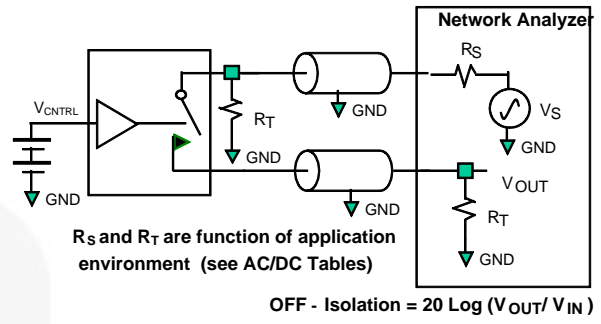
Network Analyzer

$V_{CNTRL}$

$R_S$

$R_T$

GND

GND

$V_S$

GND

GND

$V_{OUT}$

GND

$R_T$

GND

**$R_S$ and $R_T$ are function of application environment (see AC/DC Tables)**

**OFF - Isolation = 20 Log ($V_{OUT}$/ $V_{IN}$ )**